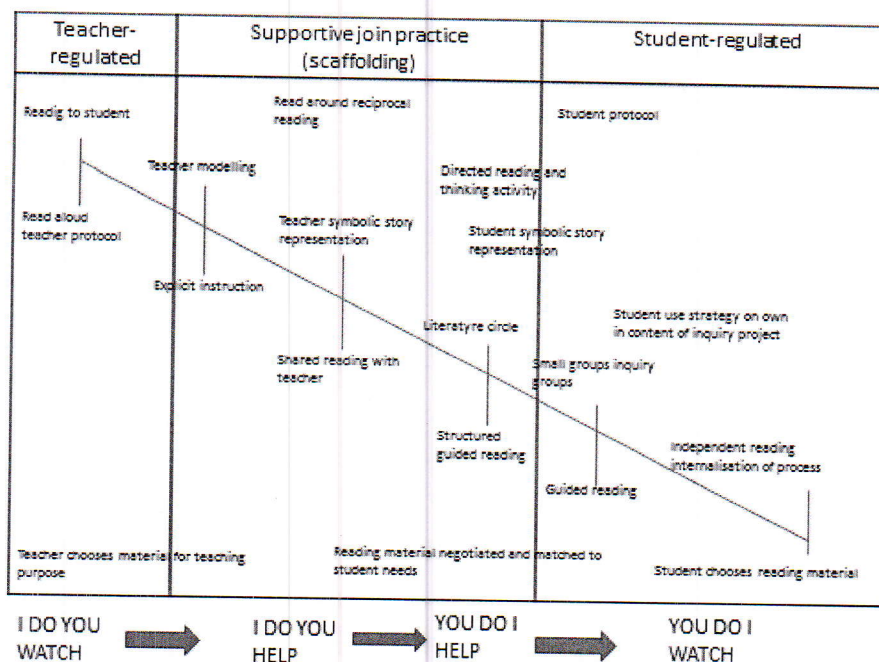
| Teacher-regulated | Supportive join practice (scaffolding) | Student-regulated |
|---|---|---|

Readig to student

Read around reciprocal reading

Student protocol

Teacher modelling

Directed reading and thinking activity

Read aloud teacher protocol

Teacher symbolic story representation

Student symbolic story representation

Explicit instruction

Student use strategy on own in content of inquiry project

Literatyre circle

Shared reading with teacher

Small groups inquiry groups

Structured guided reading

Independent reading internalisation of process

Guided reading

Teacher chooses material for teaching purpose

Reading material negotiated and matched to student needs

Student chooses reading material

I DO YOU WATCH

I DO YOU HELP

YOU DO I HELP

YOU DO I WATCH